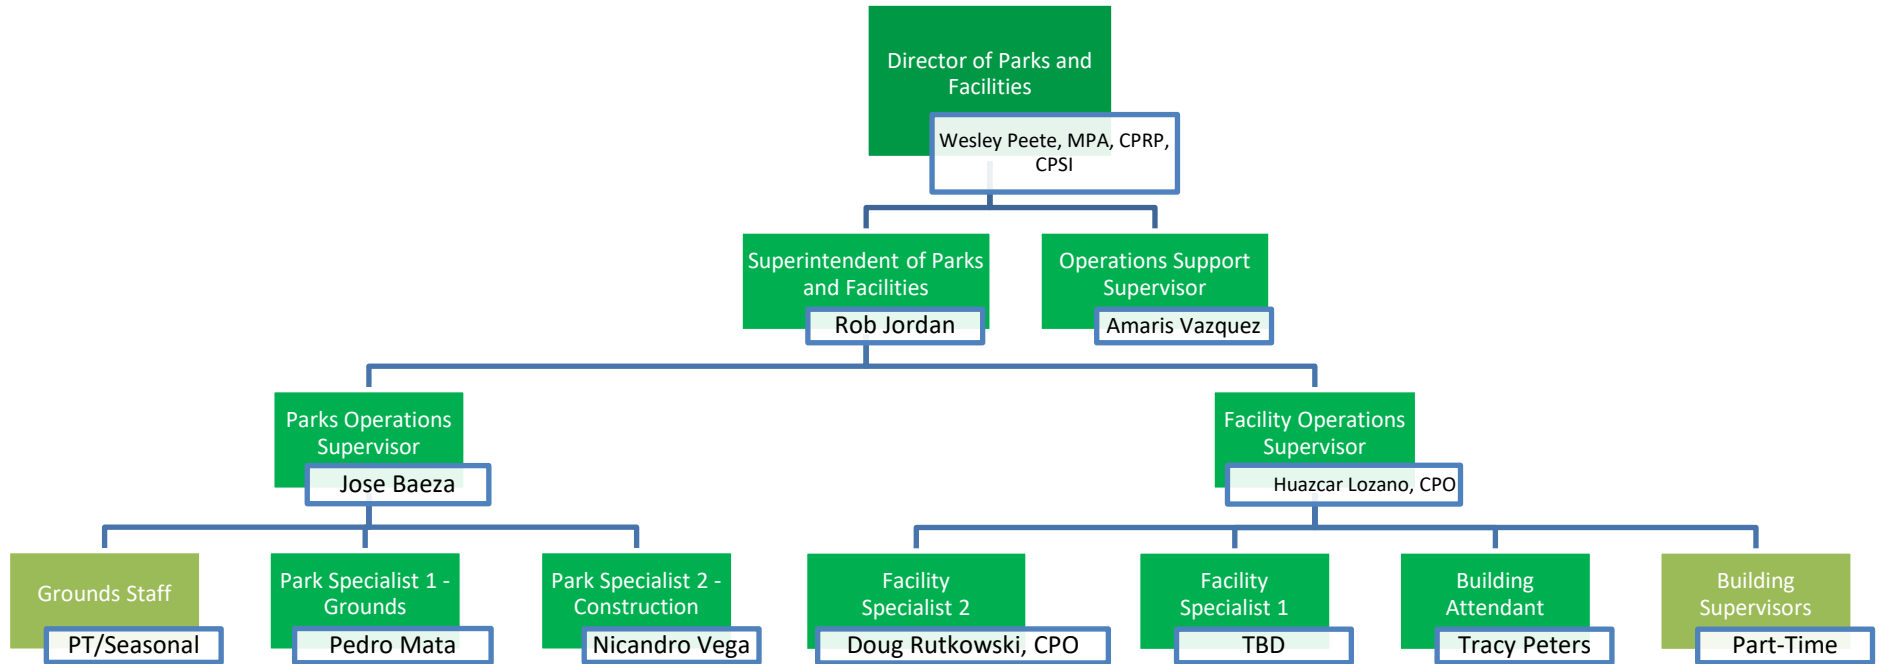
Director of Parks and Facilities

Wesley Peete, MPA, CPRP, CPSI

Superintendent of Parks and Facilities

Rob Jordan

Operations Support Supervisor

Amaris Vazquez

Parks Operations Supervisor

Jose Baeza

Facility Operations Supervisor

Huazcar Lozano, CPO

Grounds Staff

PT/Seasonal

Park Specialist 1 - Grounds

Pedro Mata

Park Specialist 2 - Construction

Nicandro Vega

Facility Specialist 2

Doug Rutkowski, CPO

Facility Specialist 1

TBD

Building Attendant

Tracy Peters

Building Supervisors

Part-Time